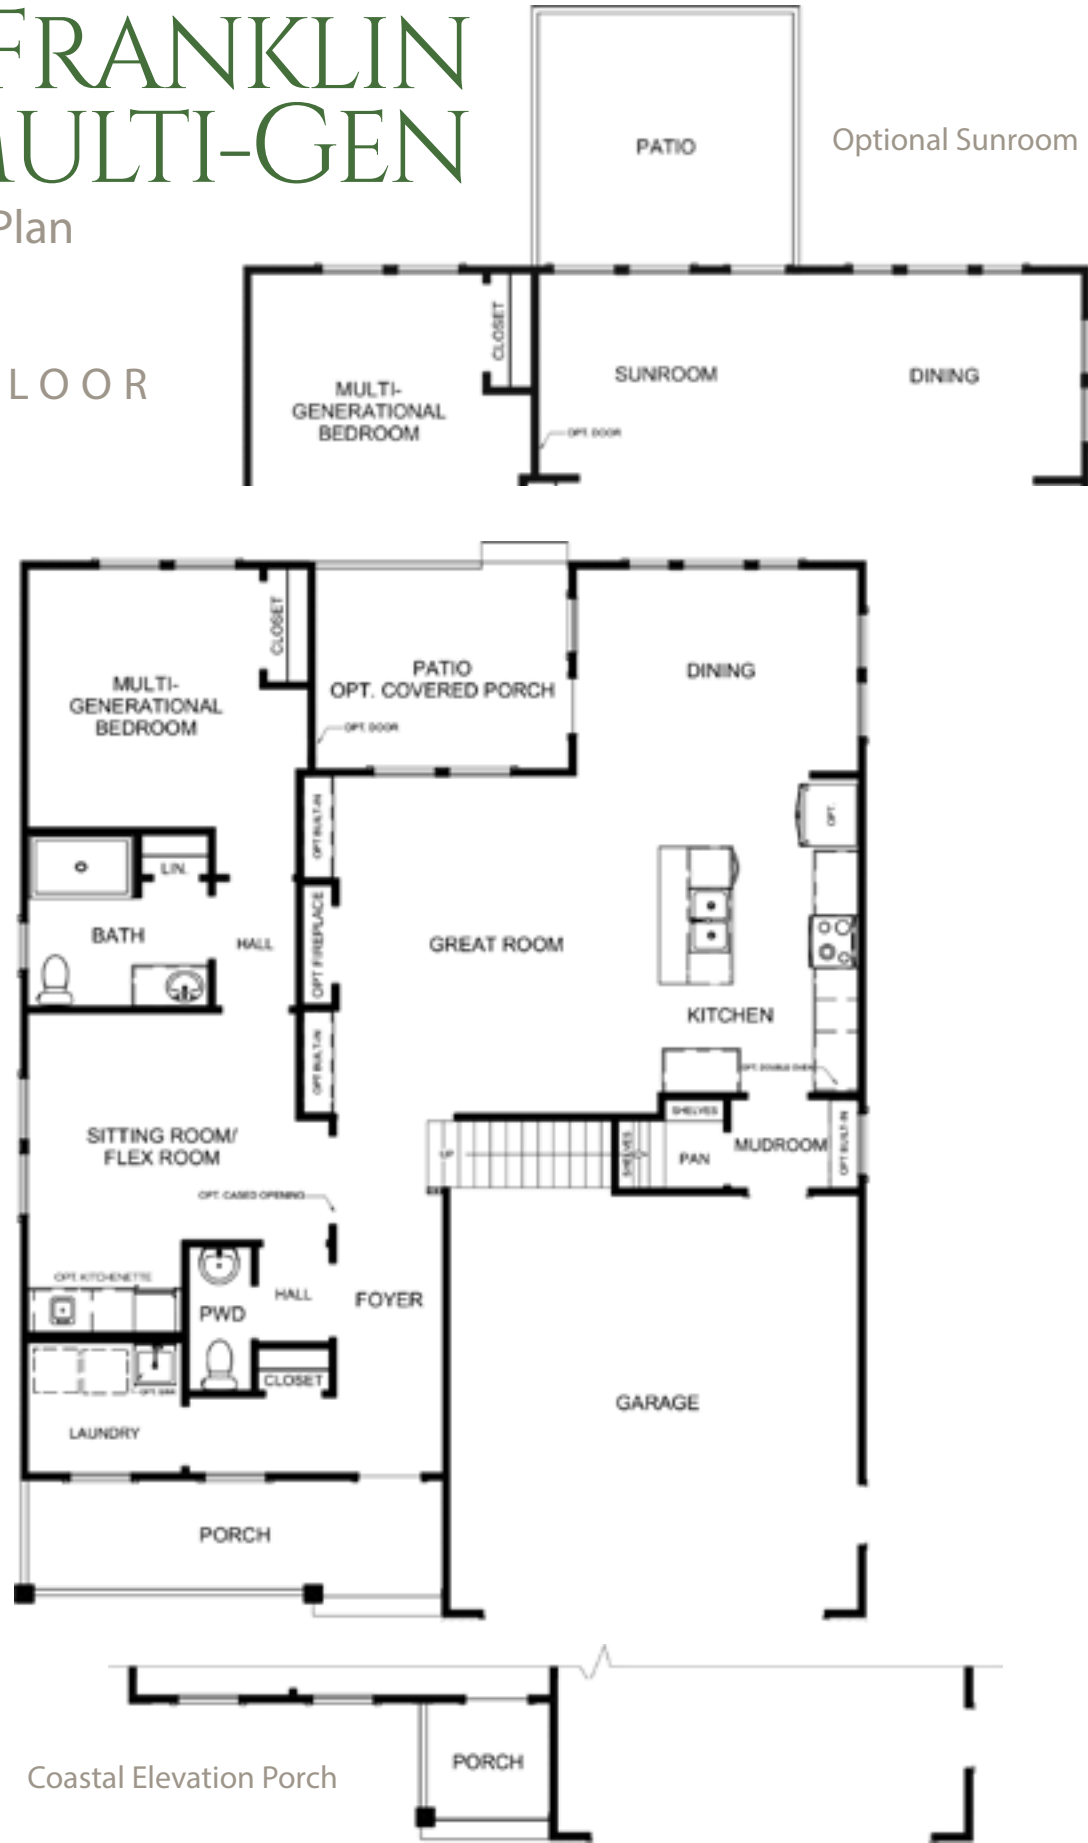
FRANKLIN
ULTI-GEN
Plan

LOOR

PATIO

Optional Sunroom

CLOSET
MULTI-GENERATIONAL BEDROOM
SUNROOM
DINING
OPT. DOOR

CLOSET
MULTI-GENERATIONAL BEDROOM
PATIO
OPT. COVERED PORCH
OPT. DOOR
DINING
OPT.
LIN.
BATH
HALL
OPT BUILT-IN
OPT FIREPLACE
OPT BUILT-IN
GREAT ROOM
KITCHEN
OPT. DOUBLE OVEN
SITTING ROOM/ FLEX ROOM
UP
SHELVES
SHELVES
PAN
MUDROOM
OPT BUILT-IN
OPT. CASED OPENING
OPT. KITCHENETTE
PWD
HALL
FOYER
OPT. SINK
CLOSET
GARAGE
LAUNDRY
PORCH

PORCH
Coastal Elevation Porch